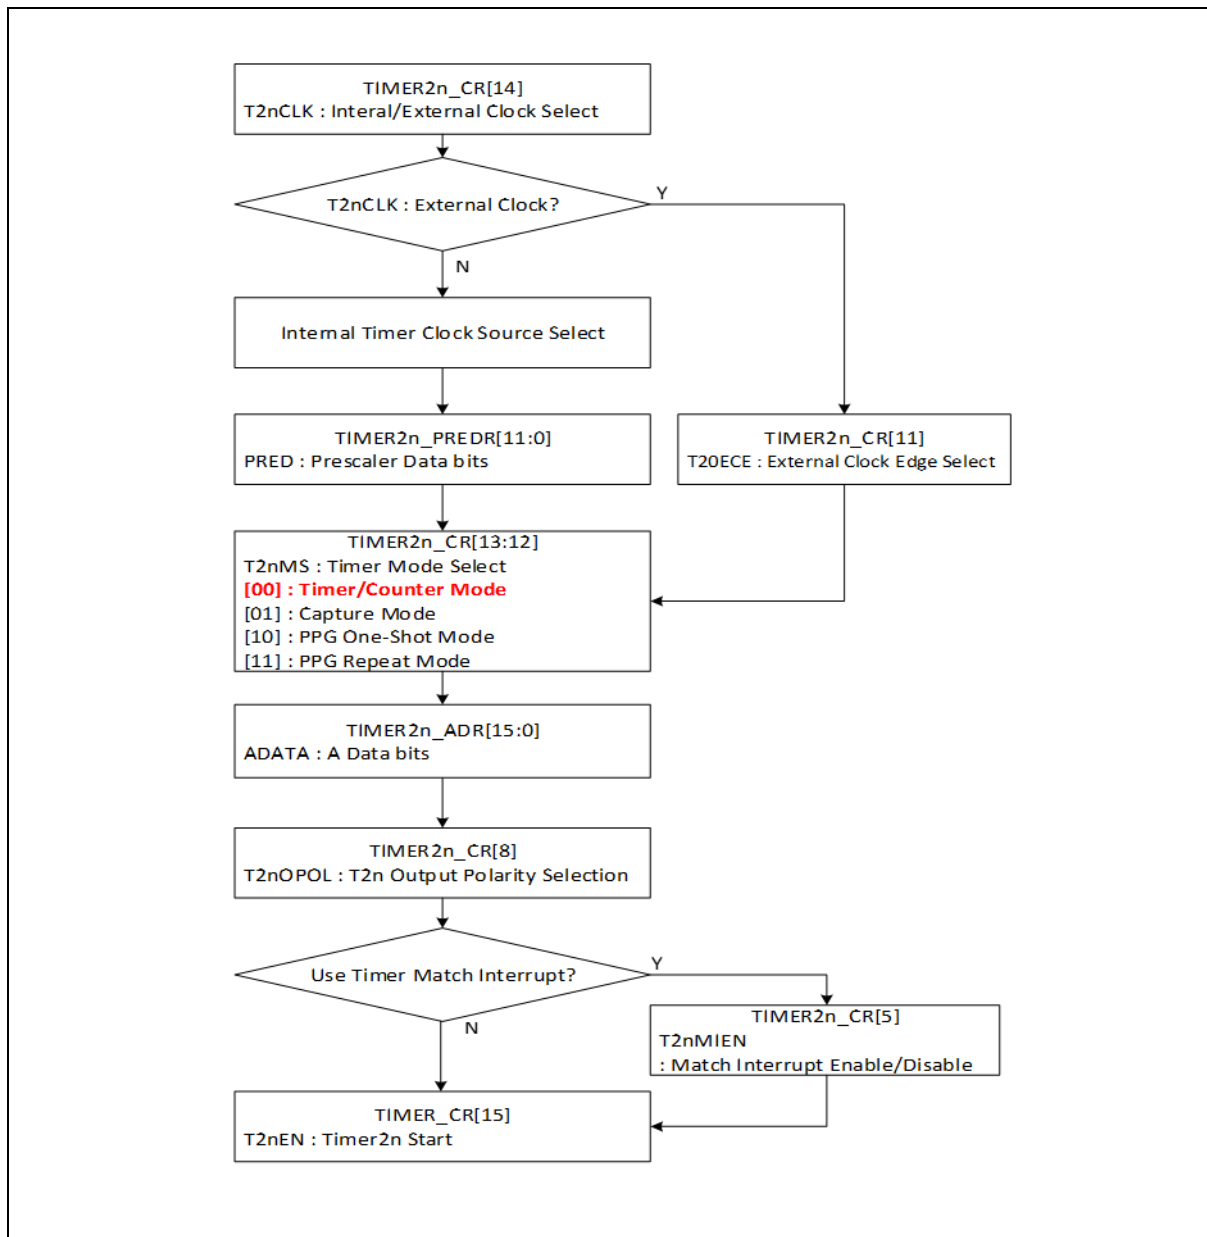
TIMER2n_CR[14]
T2nCLK : Interal/External Clock Select

T2nCLK : External Clock?

Y

N

Internal Timer Clock Source Select

TIMER2n_PREDR[11:0]
PRED : Prescaler Data bits

TIMER2n_CR[11]
T20ECE : External Clock Edge Select

TIMER2n_CR[13:12]
T2nMS : Timer Mode Select
[00] : Timer/Counter Mode
[01] : Capture Mode
[10] : PPG One-Shot Mode
[11] : PPG Repeat Mode

TIMER2n_ADR[15:0]
ADATA : A Data bits

TIMER2n_CR[8]
T2nOPOL : T2n Output Polarity Selection

Use Timer Match Interrupt?

Y

N

TIMER2n_CR[5]
T2nMIEN
: Match Interrupt Enable/Disable

TIMER_CR[15]
T2nEN : Timer2n Start